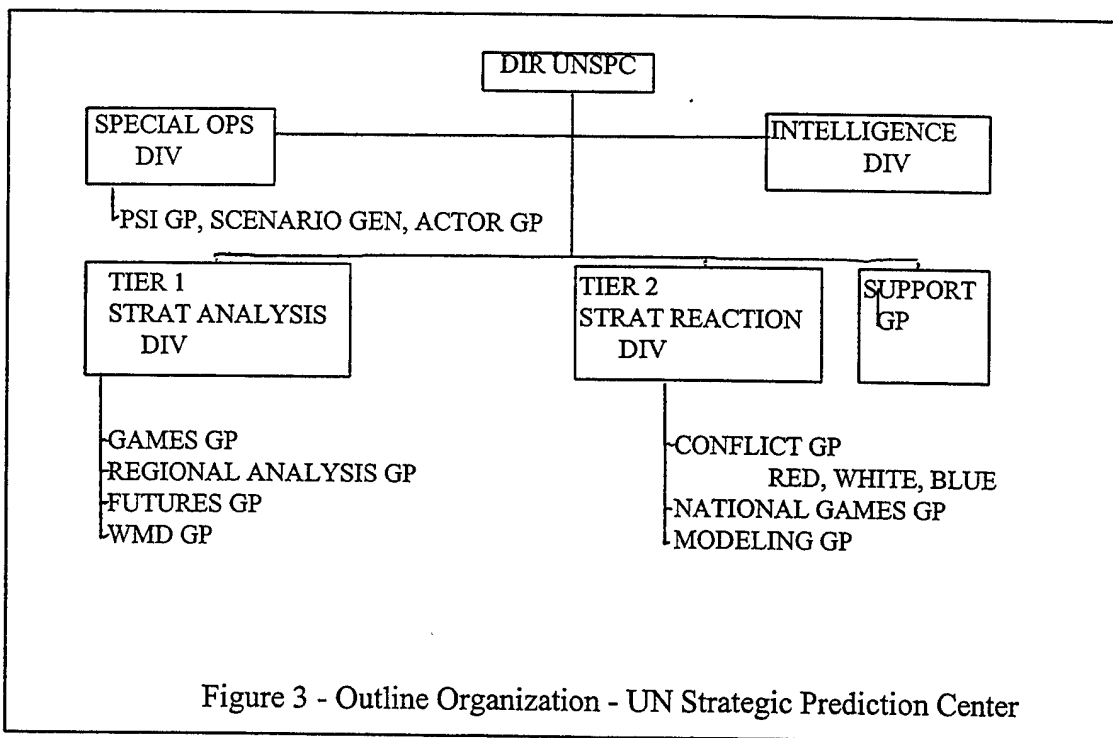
DIR UNSPC

SPECIAL OPS DIV

INTELLIGENCE DIV

PSI GP, SCENARIO GEN, ACTOR GP

TIER 1 STRAT ANALYSIS DIV

TIER 2 STRAT REACTION DIV

SUPPORT GP

GAMES GP
REGIONAL ANALYSIS GP
FUTURES GP
WMD GP

CONFLICT GP
RED, WHITE, BLUE
NATIONAL GAMES GP
MODELING GP

Figure 3 - Outline Organization - UN Strategic Prediction Center